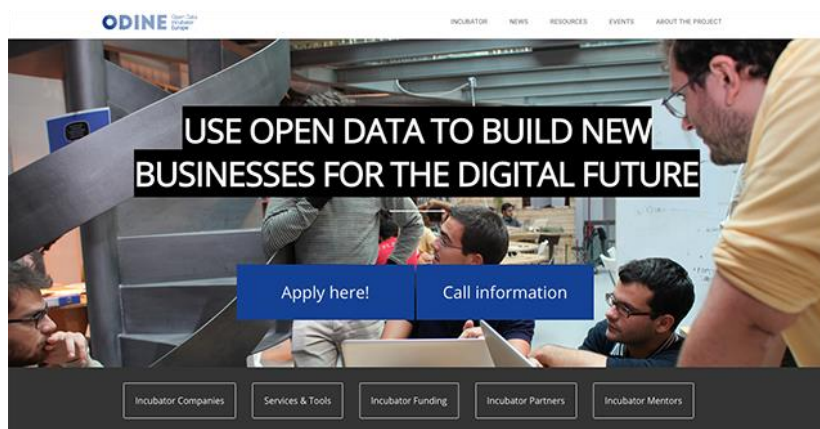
ODINE Open Data Incubator Europe

INCUBATOR NEWS RESOURCES EVENTS ABOUT THE PROJECT

USE OPEN DATA TO BUILD NEW BUSINESSES FOR THE DIGITAL FUTURE

Apply here!

Call information

Incubator Companies

Services & Tools

Incubator Funding

Incubator Partners

Incubator Mentors